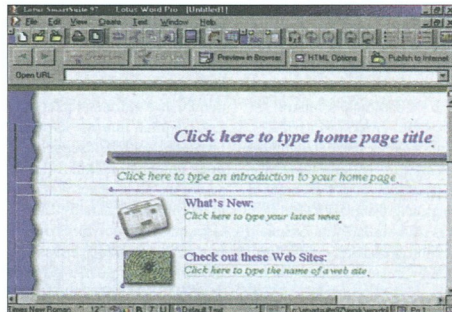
Lotus SmartSuite 97 - Lotus Word Pro - [Untitled1]

File Edit View Create Text Window Help

Preview in Browser HTML Options Publish to Internet

Open URL:

Click here to type home page title

Click here to type an introduction to your home page.

What's New:
Click here to type your latest news.

Check out these Web Sites:
Click here to type the name of a web site.

Times New Roman 12 B I U Default Text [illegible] Pg 1